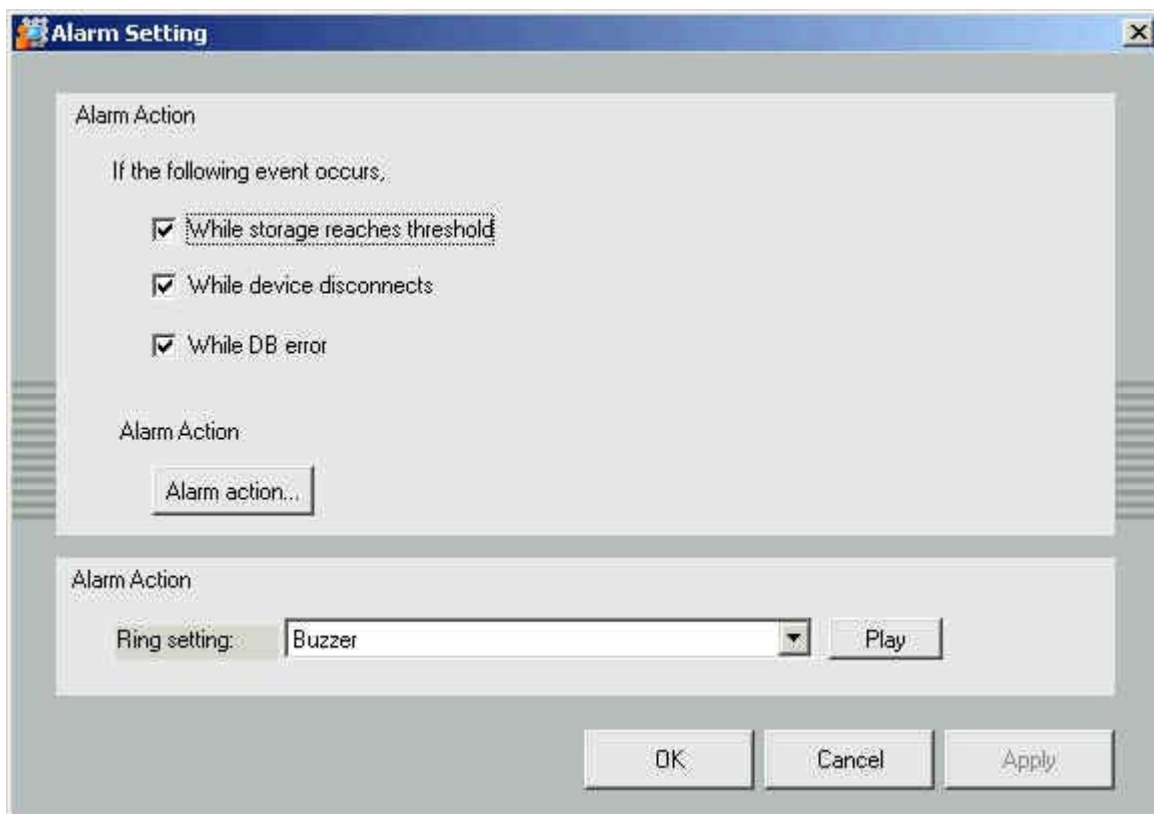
Alarm Setting

Alarm Action

If the following event occurs,

While storage reaches threshold

While device disconnects

While DB error

Alarm Action

Alarm action...

Alarm Action

Ring setting: Buzzer Play

OK Cancel Apply